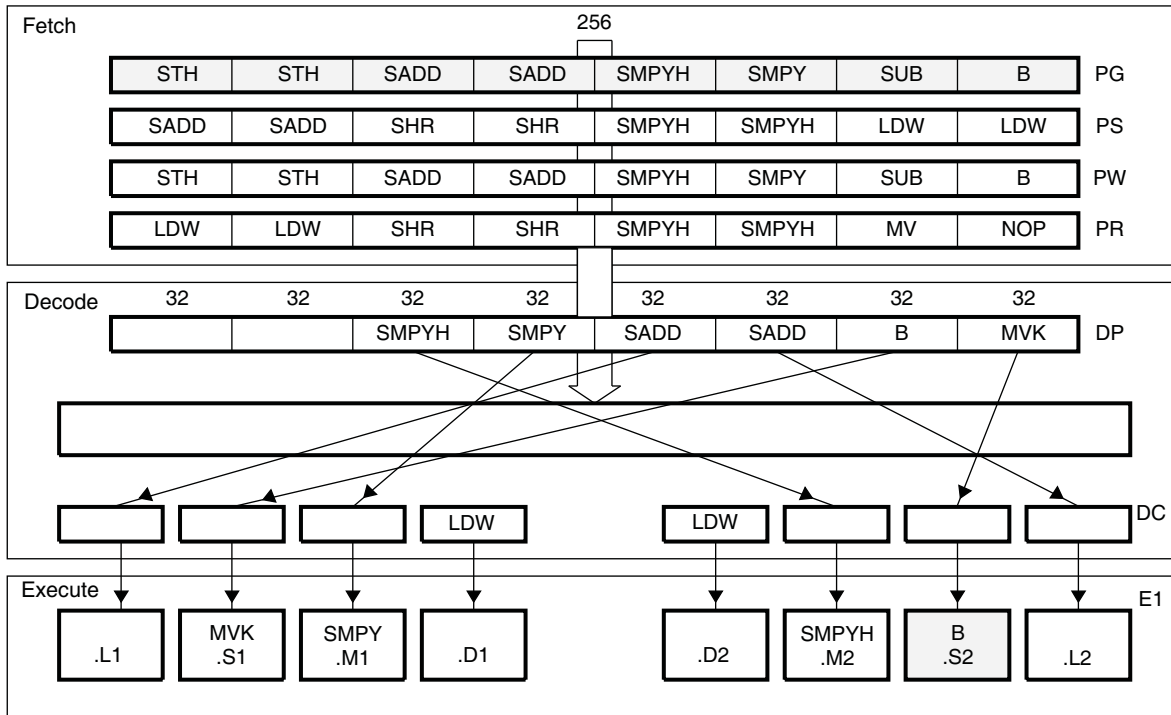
Fetch

256

| STH | STH | SADD | SADD | SMPYH | SMPY | SUB | B | PG |
|---|---|---|---|---|---|---|---|---|
| SADD | SADD | SHR | SHR | SMPYH | SMPYH | LDW | LDW | PS |
| STH | STH | SADD | SADD | SMPYH | SMPY | SUB | B | PW |
| LDW | LDW | SHR | SHR | SMPYH | SMPYH | MV | NOP | PR |

Decode

| 32 | 32 | 32 | 32 | 32 | 32 | 32 | 32 | |
|---|---|---|---|---|---|---|---|---|
| | | SMPYH | SMPY | SADD | SADD | B | MVK | DP |

LDW

LDW

DC

Execute

E1

.L1

MVK .S1

SMPY .M1

.D1

.D2

SMPYH .M2

B .S2

.L2